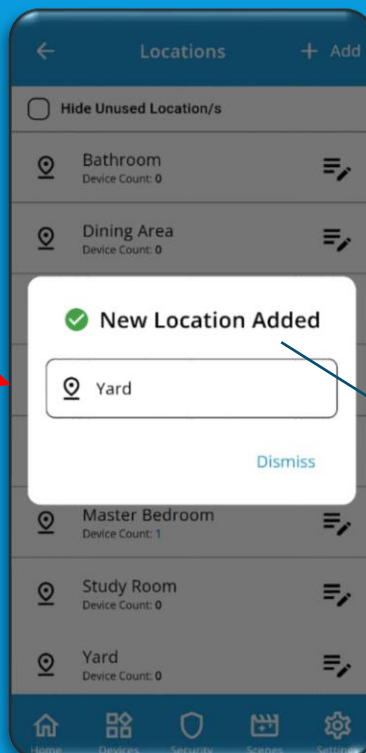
Locations

+ Add

Hide Unused Location/s

Bathroom
Device Count: 0

Dining Area
Device Count: 0

New Location Added

Yard

Dismiss

Master Bedroom
Device Count: 1

Study Room
Device Count: 0

Yard
Device Count: 0

Home Devices Security Scenes Settings